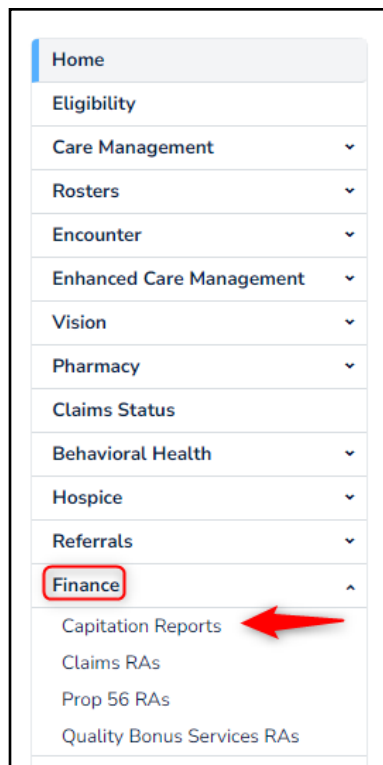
Home
Eligibility
Care Management
Rosters
Encounter
Enhanced Care Management
Vision
Pharmacy
Claims Status
Behavioral Health
Hospice
Referrals
Finance
Capitation Reports
Claims RAs
Prop 56 RAs
Quality Bonus Services RAs